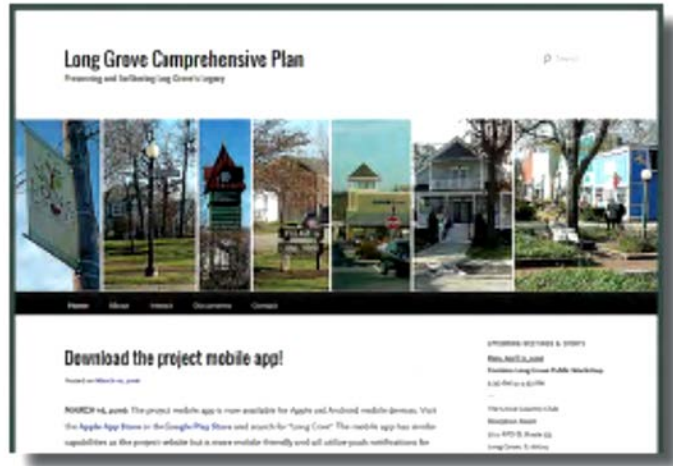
Long Grove Comprehensive Plan

Preserving and Reflecting Long Grove's Legacy

Search

Home About Interact Documents Contact

Download the project mobile app!

Posted on March 14, 2016

MARCH 14, 2016: The project mobile app is now available for Apple and Android mobile devices. Visit the Apple App Store or the Google Play Store and search for "Long Grove". The mobile app has similar capabilities as the project website but is more mobile friendly and will utilize push notifications for

UPCOMING MEETINGS & EVENTS

Mon, April 11, 2016

Envision Long Grove Public Workshop

6:30 PM to 9:30 PM

The Lincoln Country Club

Reception Room

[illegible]

Long Grove, IL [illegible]